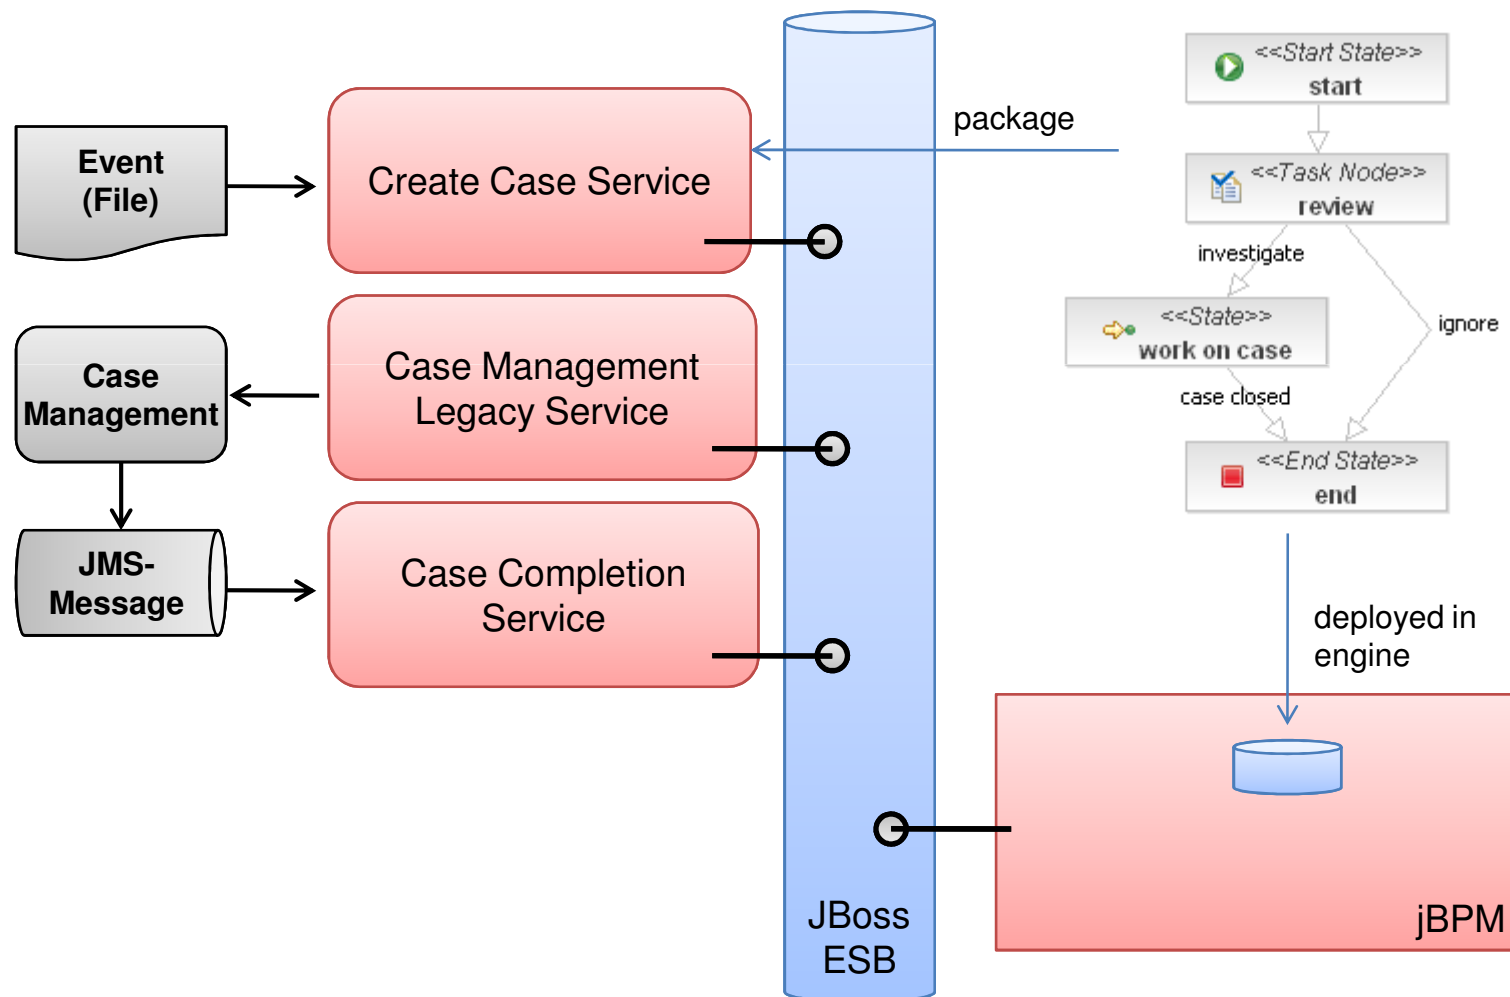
Event (File)

Create Case Service

package

<<Start State>>
start

<<Task Node>>
review

investigate

ignore

<<State>>
work on case

case closed

<<End State>>
end

Case Management

Case Management Legacy Service

JMS-Message

Case Completion Service

deployed in engine

JBoss ESB

jBPM